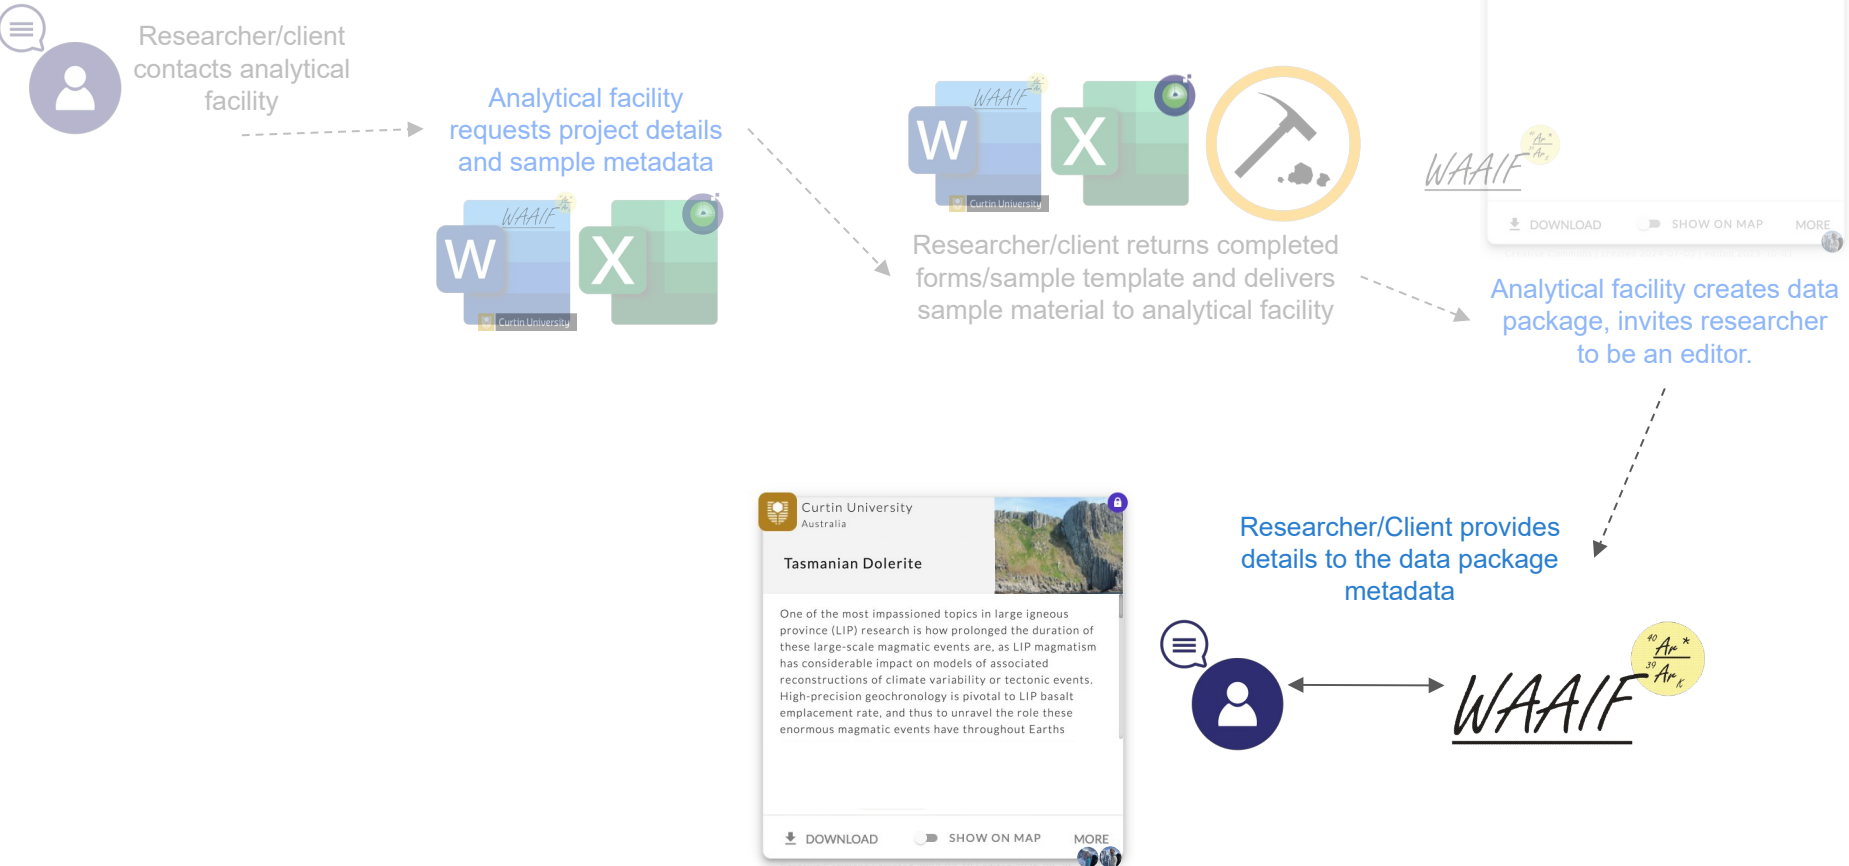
Researcher/client contacts analytical facility

Analytical facility requests project details and sample metadata

WAAIF

W

X

Curtin University

WAAIF

W

X

Curtin University

Researcher/client returns completed forms/sample template and delivers sample material to analytical facility

WAAIF

$^{40}Ar$
$^{39}Ar$

DOWNLOAD

SHOW ON MAP

MORE

Analytical facility creates data package, invites researcher to be an editor.

Researcher/Client provides details to the data package metadata

Curtin University
Australia

Tasmanian Dolerite

One of the most impassioned topics in large igneous province (LIP) research is how prolonged the duration of these large-scale magmatic events are, as LIP magmatism has considerable impact on models of associated reconstructions of climate variability or tectonic events. High-precision geochronology is pivotal to LIP basalt emplacement rate, and thus to unravel the role these enormous magmatic events have throughout Earths

DOWNLOAD

SHOW ON MAP

MORE

WAAIF

$^{40}Ar$ *
$^{39}Ar_K$